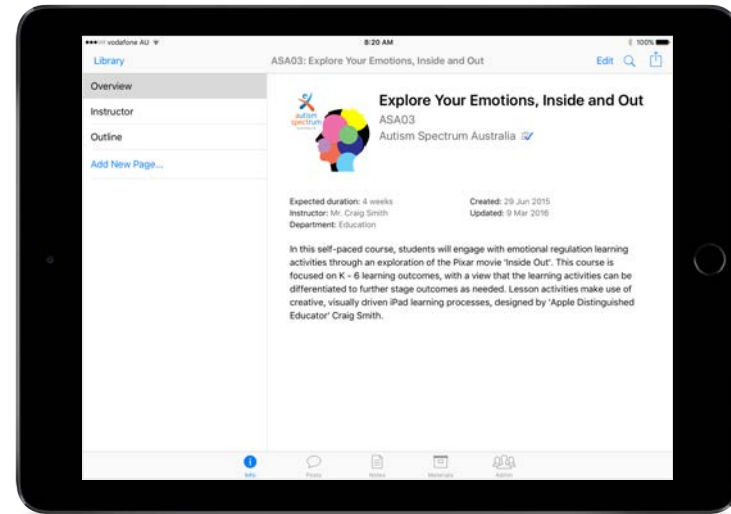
vodafone AU
8:20 AM
100%

Library
ASA03: Explore Your Emotions, Inside and Out
Edit

Overview
Instructor
Outline
Add New Page...

autism spectrum

Explore Your Emotions, Inside and Out
ASA03
Autism Spectrum Australia

Expected duration: 4 weeks
Instructor: Mr. Craig Smith
Department: Education
Created: 29 Jun 2015
Updated: 9 Mar 2016

In this self-paced course, students will engage with emotional regulation learning activities through an exploration of the Pixar movie 'Inside Out'. This course is focused on K - 6 learning outcomes, with a view that the learning activities can be differentiated to further stage outcomes as needed. Lesson activities make use of creative, visually driven iPad learning processes, designed by 'Apple Distinguished Educator' Craig Smith.

Info
Posts
Notes
Materials
Admin